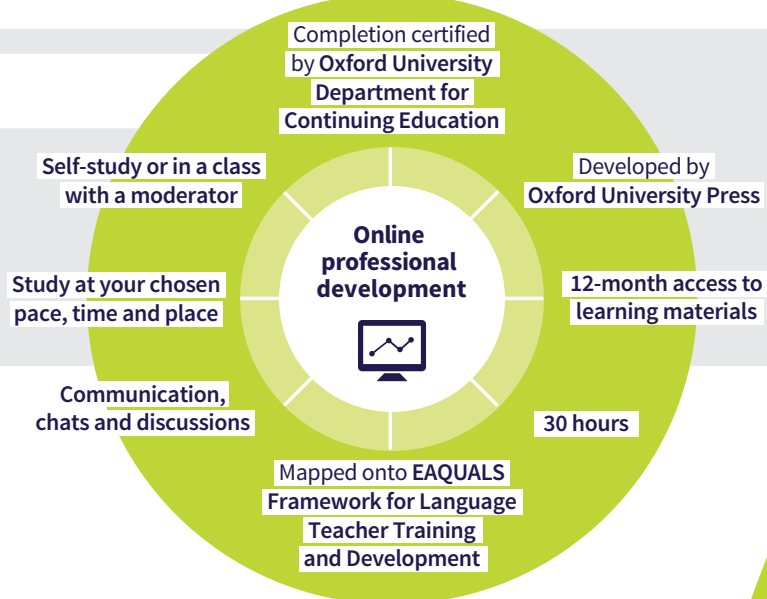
Completion certified by Oxford University Department for Continuing Education

Developed by Oxford University Press

12-month access to learning materials

30 hours

Mapped onto EAQUALS Framework for Language Teacher Training and Development

Communication, chats and discussions

Study at your chosen pace, time and place

Self-study or in a class with a moderator

Online professional development